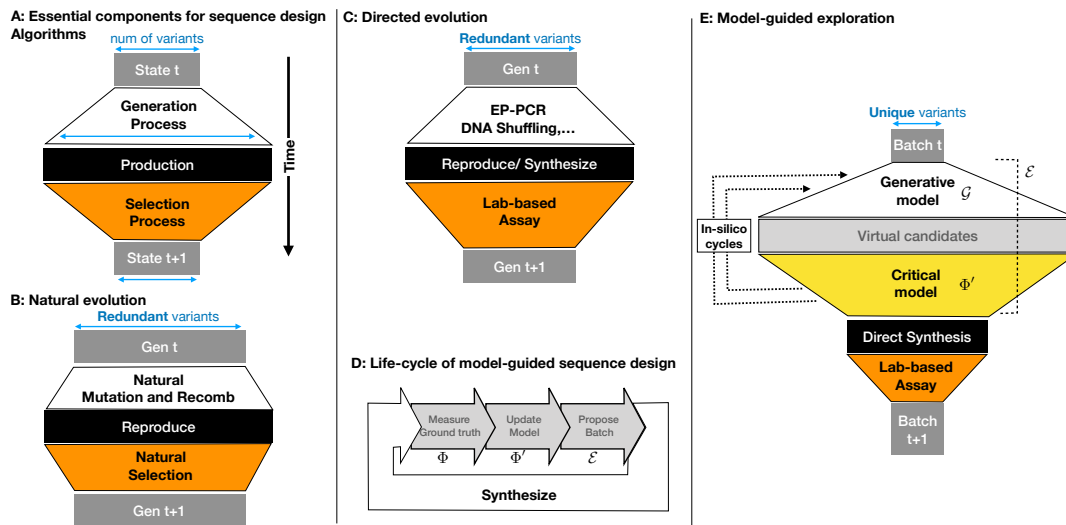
A: Essential components for sequence design Algorithms

num of variants

State t

Generation Process

Production

Selection Process

State t+1

Time

B: Natural evolution

Redundant variants

Gen t

Natural Mutation and Recomb

Reproduce

Natural Selection

Gen t+1

C: Directed evolution

Redundant variants

Gen t

EP-PCR DNA Shuffling,...

Reproduce/ Synthesize

Lab-based Assay

Gen t+1

D: Life-cycle of model-guided sequence design

Measure Ground truth

Update Model

Propose Batch

$\Phi$

$\Phi'$

$\mathcal{E}$

Synthesize

E: Model-guided exploration

Unique variants

Batch t

$\mathcal{E}$

Generative model $\mathcal{G}$

In-silico cycles

Virtual candidates

Critical model $\Phi'$

Direct Synthesis

Lab-based Assay

Batch t+1